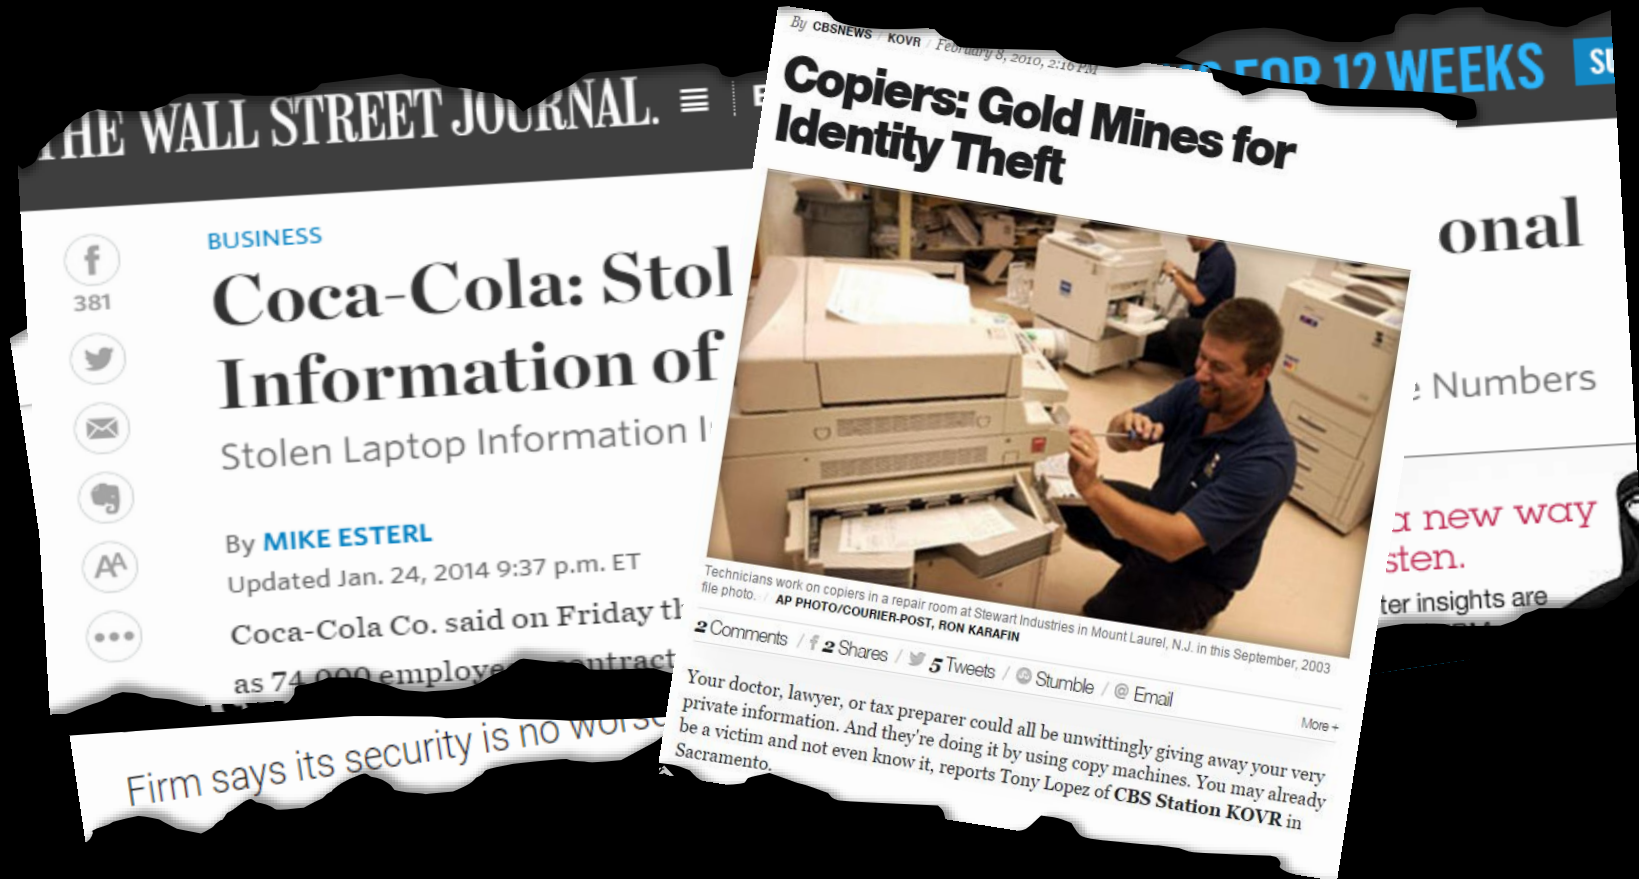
THE WALL STREET JOURNAL.

BUSINESS

381

Coca-Cola: Stol
Information of

Stolen Laptop Information I

By MIKE ESTERL
Updated Jan. 24, 2014 9:37 p.m. ET

Coca-Cola Co. said on Friday th
as 74,000 employe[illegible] contract

Firm says its security is no worse

By CBSNEWS / KOVR / February 8, 2010, 2:16 PM

Copiers: Gold Mines for Identity Theft

Technicians work on copiers in a repair room at Stewart Industries in Mount Laurel, N.J. in this September, 2003 file photo. / AP PHOTO/COURIER-POST, RON KARAFIN

2 Comments / 2 Shares / 5 Tweets / Stumble / Email

More +

Your doctor, lawyer, or tax preparer could all be unwittingly giving away your very private information. And they're doing it by using copy machines. You may already be a victim and not even know it, reports Tony Lopez of CBS Station KOVR in Sacramento.

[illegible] FOR 12 WEEKS

SU

onal

e Numbers

a new way
sten.

ter insights are